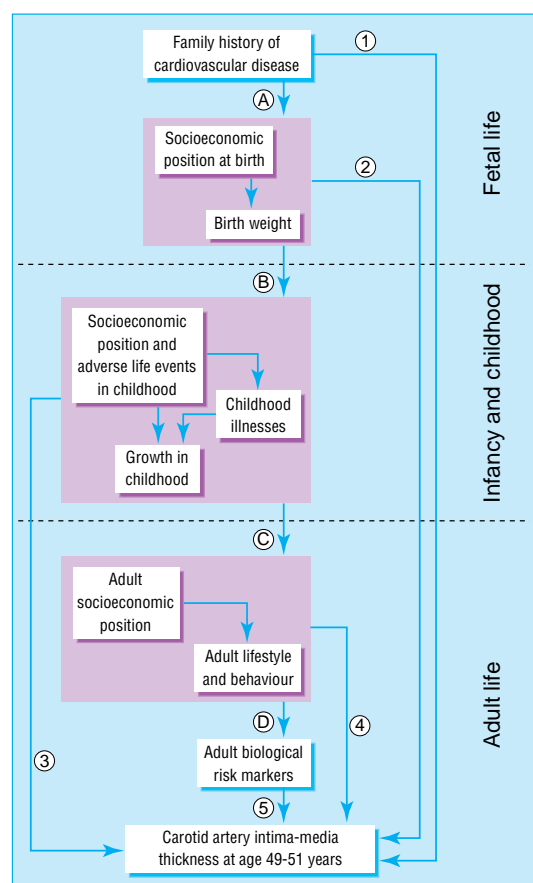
Family history of cardiovascular disease

①

Ⓐ

Socioeconomic position at birth

②

Birth weight

Fetal life

Ⓑ

Socioeconomic position and adverse life events in childhood

Childhood illnesses

Growth in childhood

Infancy and childhood

Ⓒ

Adult socioeconomic position

Adult lifestyle and behaviour

Ⓓ

④

Adult biological risk markers

③

⑤

Adult life

Carotid artery intima-media thickness at age 49-51 years